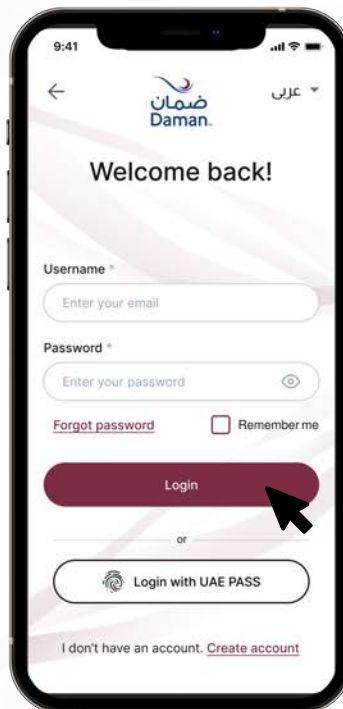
9:41

عربي

ضمان
Daman.

Welcome back!

Username *

Enter your email

Password *

Enter your password

Forgot password

Remember me

Login

or

Login with UAE PASS

I don't have an account. Create account